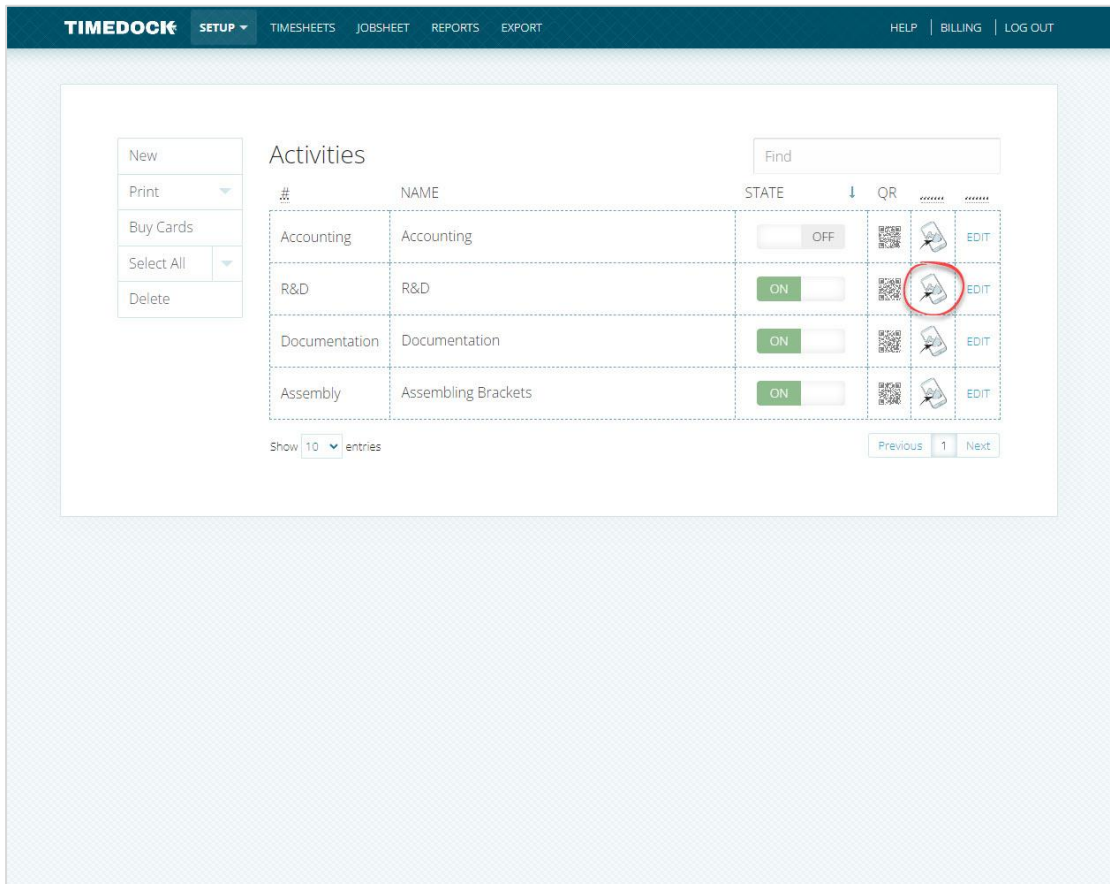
TIMEDOCK SETUP TIMESHEETS JOBSHEET REPORTS EXPORT HELP | BILLING | LOG OUT

New
Print
Buy Cards
Select All
Delete

Activities

Find

| # | NAME | STATE | QR | | |
|---|---|---|---|---|---|
| Accounting | Accounting | OFF | | | EDIT |
| R&D | R&D | ON | | | EDIT |
| Documentation | Documentation | ON | | | EDIT |
| Assembly | Assembling Brackets | ON | | | EDIT |

Show 10 entries

Previous 1 Next